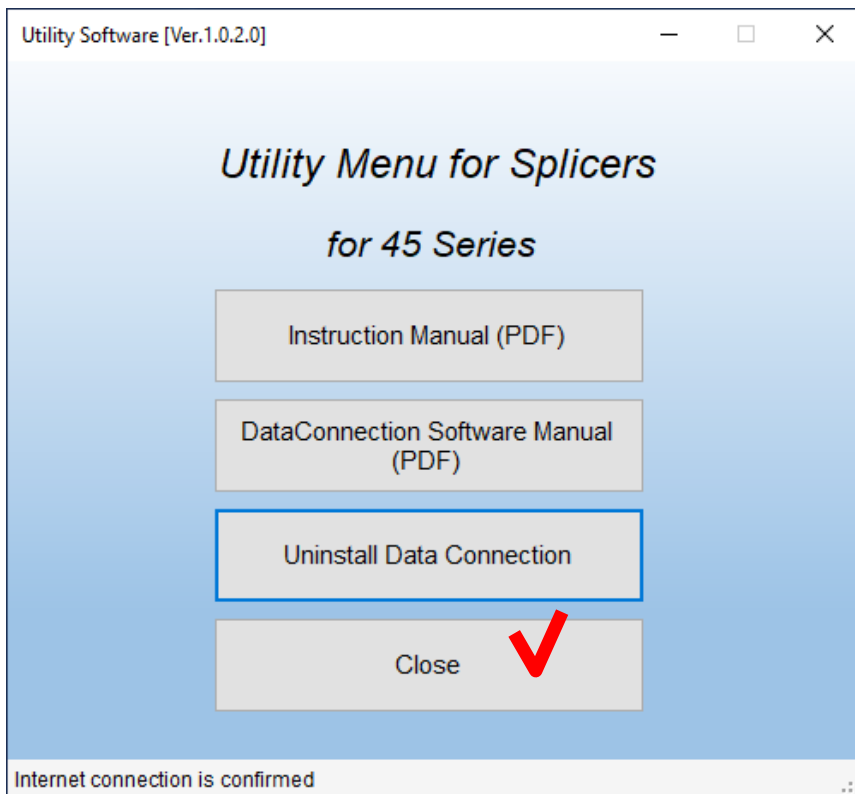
Utility Software [Ver.1.0.2.0]

Utility Menu for Splicers

for 45 Series

Instruction Manual (PDF)

DataConnection Software Manual (PDF)

Uninstall Data Connection

Close

Internet connection is confirmed